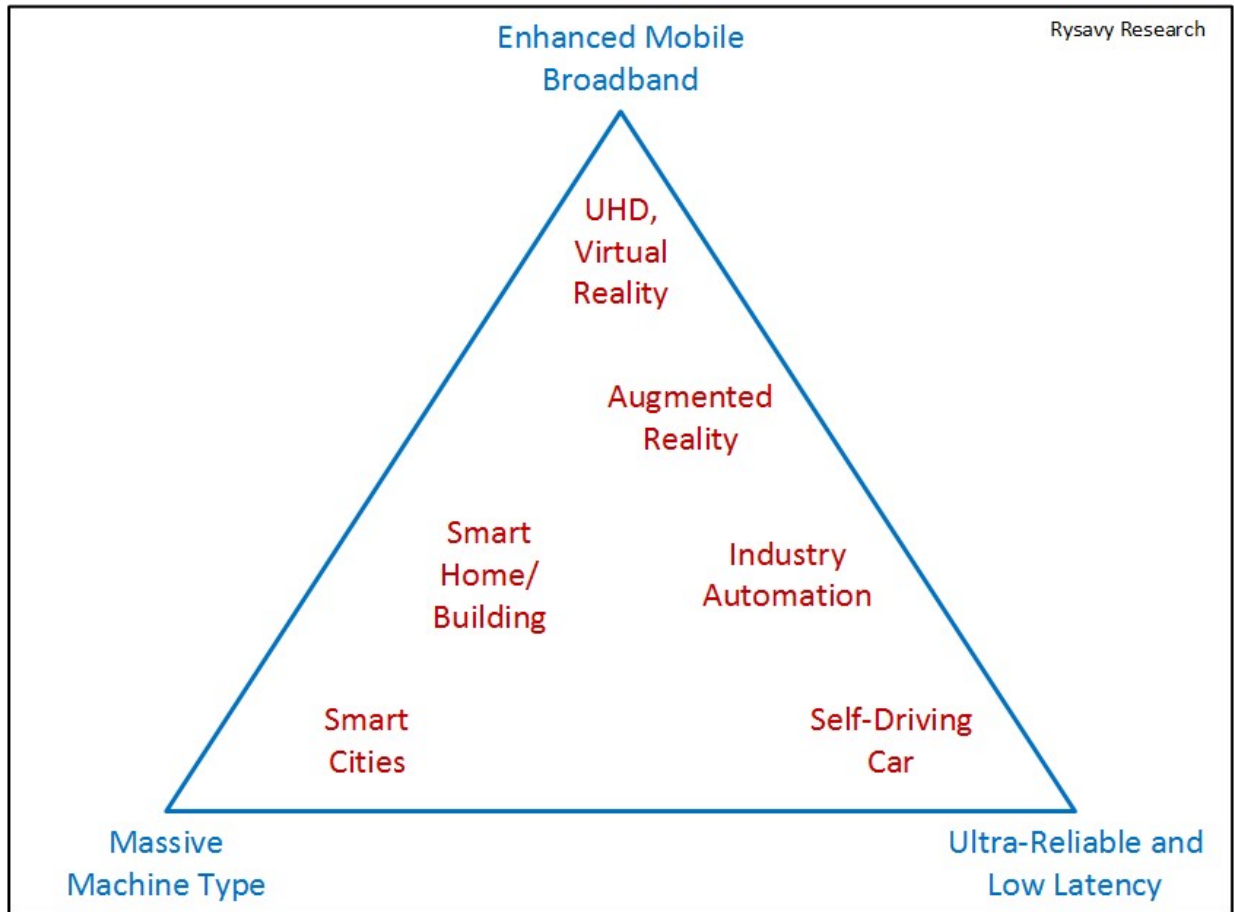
Enhanced Mobile Broadband

Rysavy Research

UHD, Virtual Reality

Augmented Reality

Smart Home/ Building

Industry Automation

Smart Cities

Self-Driving Car

Massive Machine Type

Ultra-Reliable and Low Latency